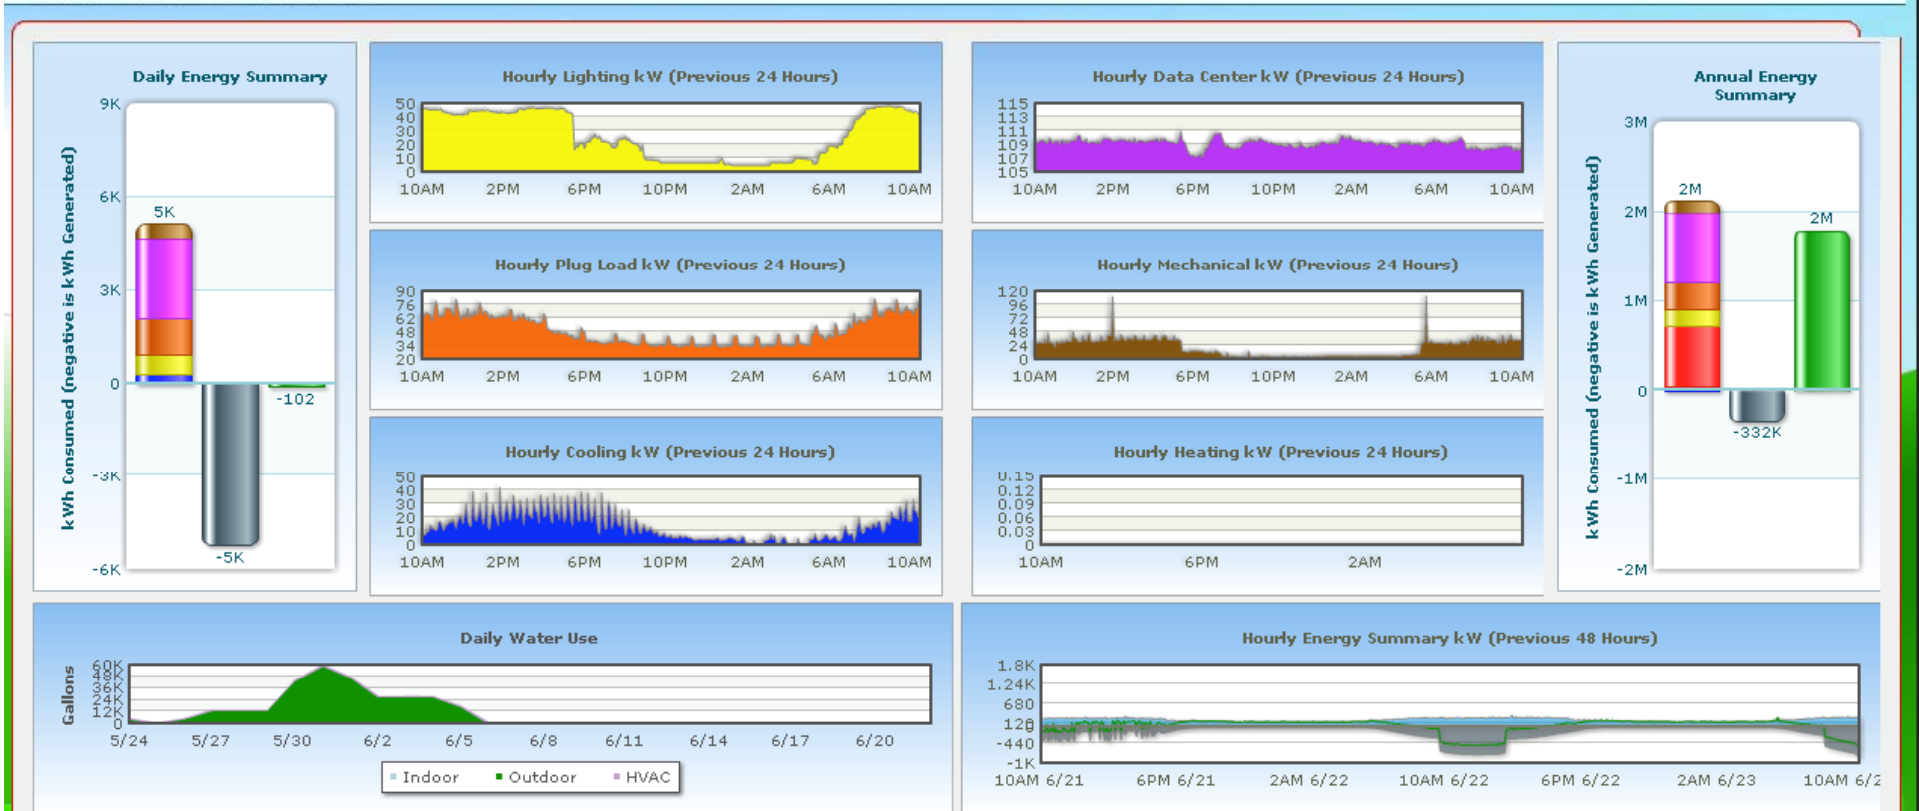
Daily Energy Summary

kWh Consumed (negative is kWh Generated)

9K
6K
3K
0
-3K
-6K
5K
-102
-5K

Hourly Lighting kW (Previous 24 Hours)

50
40
30
20
10
0
10AM 2PM 6PM 10PM 2AM 6AM 10AM

Hourly Data Center kW (Previous 24 Hours)

115
113
111
109
107
105
10AM 2PM 6PM 10PM 2AM 6AM 10AM

Annual Energy Summary

kWh Consumed (negative is kWh Generated)

3M
2M
1M
0
-1M
-2M
2M
2M
-332K

Hourly Plug Load kW (Previous 24 Hours)

90
76
62
48
34
20
10AM 2PM 6PM 10PM 2AM 6AM 10AM

Hourly Mechanical kW (Previous 24 Hours)

120
96
72
48
24
0
10AM 2PM 6PM 10PM 2AM 6AM 10AM

Hourly Cooling kW (Previous 24 Hours)

50
40
30
20
10
0
10AM 2PM 6PM 10PM 2AM 6AM 10AM

Hourly Heating kW (Previous 24 Hours)

0.15
0.12
0.09
0.06
0.03
0
10AM 6PM 2AM

Daily Water Use

Gallons

60K
48K
36K
24K
12K
0
5/24 5/27 5/30 6/2 6/5 6/8 6/11 6/14 6/17 6/20

Indoor Outdoor HVAC

Hourly Energy Summary kW (Previous 48 Hours)

1.8K
1.24K
680
120
-440
-1K
10AM 6/21 6PM 6/21 2AM 6/22 10AM 6/22 6PM 6/22 2AM 6/23 10AM 6/2